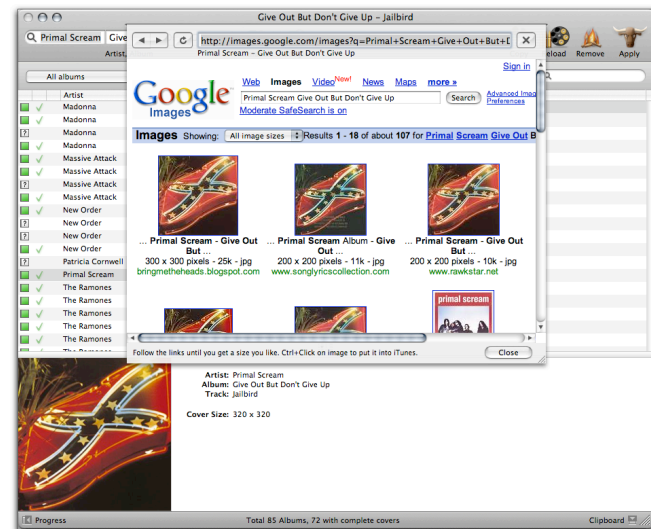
Give Out But Don't Give Up – Jailbird

Primal Scream | Give

Artist,

eload Remove Apply

All albums

Artist
Madonna
Madonna
Madonna
Madonna
Massive Attack
Massive Attack
Massive Attack
Massive Attack
New Order
New Order
New Order
New Order
Patricia Cornwell
Primal Scream
The Ramones
The Ramones
The Ramones
The Ramones
The Ramones

http://images.google.com/images?q=Primal+Scream+Give+Out+But+D

Primal Scream Give Out But Don't Give Up

Sign in

Google Images

Web Images Video New! News Maps more »

Primal Scream Give Out But Don't Give Up

Search

Advanced Image Search Preferences

Moderate SafeSearch is on

Images Showing: All image sizes Results 1 - 18 of about 107 for Primal Scream Give Out B

... Primal Scream - Give Out But ...
300 x 300 pixels - 25k - jpg
bringmetheheads.blogspot.com

... Primal Scream Album - Give Out ...
200 x 200 pixels - 11k - jpg
www.songlyricscollection.com

... Primal Scream - Give Out But ...
200 x 200 pixels - 10k - jpg
www.rawkstar.net

primal scream

Follow the links until you get a size you like. Ctrl+Click on image to put it into iTunes.

Close

Artist: Primal Scream
Album: Give Out But Don't Give Up
Track: Jailbird

Cover Size: 320 x 320

Progress

Total 85 Albums, 72 with complete covers

Clipboard